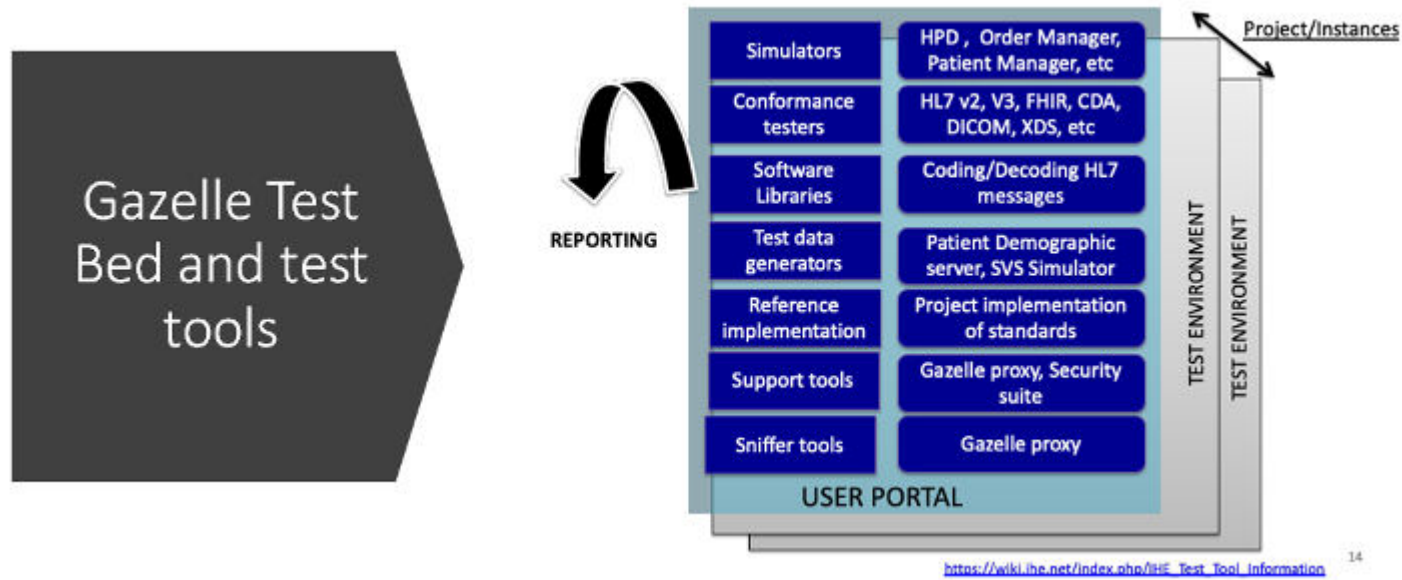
Gazelle Test Bed and test tools

REPORTING

Project/Instances

| | |
|---|---|
| Simulators | HPD , Order Manager, Patient Manager, etc |
| Conformance testers | HL7 v2, V3, FHIR, CDA, DICOM, XDS, etc |
| Software Libraries | Coding/Decoding HL7 messages |
| Test data generators | Patient Demographic server, SVS Simulator |
| Reference implementation | Project implementation of standards |
| Support tools | Gazelle proxy, Security suite |
| Sniffer tools | Gazelle proxy |

USER PORTAL

TEST ENVIRONMENT

TEST ENVIRONMENT

https://wiki.ihe.net/index.php/IHE_Test_Tool_Information

14